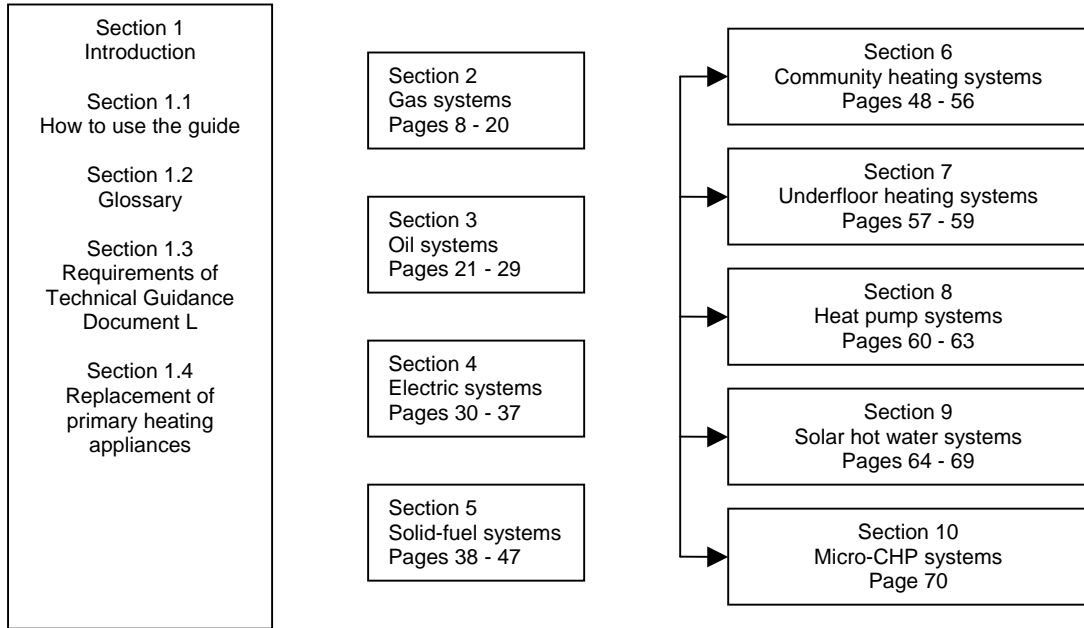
Section 1
Introduction

Section 1.1
How to use the guide

Section 1.2
Glossary

Section 1.3
Requirements of Technical Guidance Document L

Section 1.4
Replacement of primary heating appliances

Section 2
Gas systems
Pages 8 - 20

Section 3
Oil systems
Pages 21 - 29

Section 4
Electric systems
Pages 30 - 37

Section 5
Solid-fuel systems
Pages 38 - 47

Section 6
Community heating systems
Pages 48 - 56

Section 7
Underfloor heating systems
Pages 57 - 59

Section 8
Heat pump systems
Pages 60 - 63

Section 9
Solar hot water systems
Pages 64 - 69

Section 10
Micro-CHP systems
Page 70